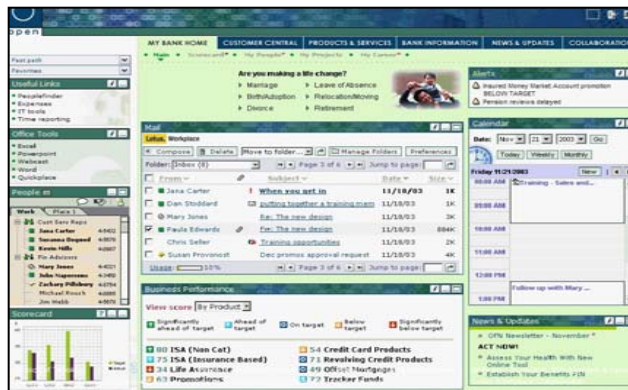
open

MY BANK HOME CUSTOMER CENTRAL PRODUCTS & SERVICES BANK INFORMATION NEWS & UPDATES COLLABORATION

Main Scorecard My People My Projects My Career

Fast path
Favorites

Useful Links
Peoplefinder
Expenses
IT tools
Time reporting

Office Tools
Excel
Powerpoint
Webcast
Word
Quickplace

People

Work Place

Cust Serv Reps
Jana Carter
Suzanne Osgood
Kevin Mills
Fin Advisors
Mary Jones
John Ngoonan
Zachary Pillsbury
Michael Roark
Jim Webb

Scorecard

Are you making a life change?
Marriage
Birth/Adoption
Divorce
Leave of Absence
Relocation/Moving
Retirement

Mail
Lotus Workplace
Compose Delete Move to folder... Manage Folders Preferences
Folder: Inbox (8) Page 3 of 6 Jump to page:

| From | Subject | Date | Size |
|---|---|---|---|
| Jana Carter | ! When you get in | 11/18/03 | 1K |
| Dan Stoddard | Getting together a training man | 11/18/03 | 3K |
| Mary Jones | Re: The new design | 11/18/03 | 1K |
| Paula Edwards | Fw: The new design | 11/18/03 | 884K |
| Chris Seller | Training opportunities | 11/18/03 | 2K |
| Susan Provonost | Dec promos approval request | 11/18/03 | 4K |

Usage: 10% Page 3 of 6 Jump to page:

Business Performance
View score By Product
Significantly ahead of target
Ahead of target
On target
Below target
Significantly below target

80 ISA (Non Cat)
75 ISA (Insurance Based)
34 Life Assurance
63 Promotions
54 Credit Card Products
71 Revolving Credit Products
49 Offset Mortgages
72 Tracker Funds

Alerts
Insured Money Market Account promotion BELOW TARGET
Pension reviews delayed

Calendar
Date: Nov 21 2003 Go
Today Weekly Monthly
Friday 11/21/2003 New
08:00 AM Training - Sales and...
09:00 AM
10:00 AM
11:00 AM
12:00 PM
1:00 PM Follow up with Mary ...

News & Updates
OFN Newsletter - November
ACT NOW!
Assess Your Health With New Online Tool
Establish Your Benefits PIN